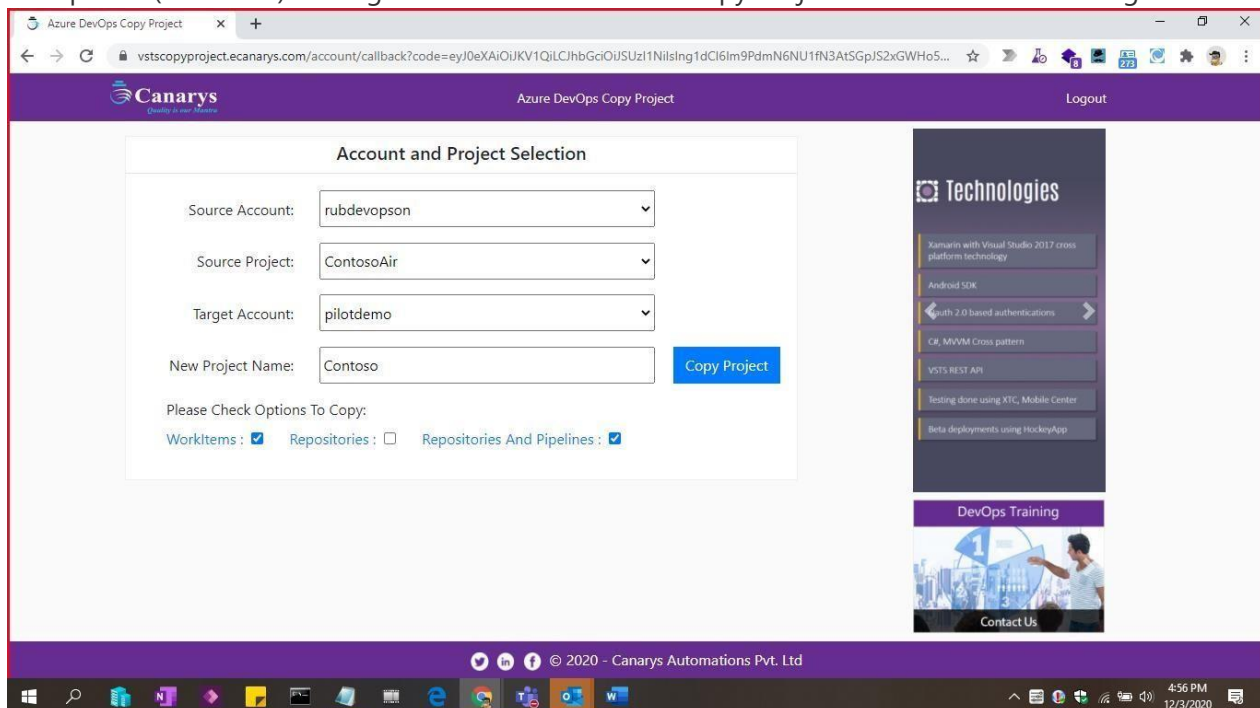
Azure DevOps Copy Project

vstscopyproject.ecanarys.com/account/callback?code=eyJ0eXAiOiJKV1QiLCJhbGciOiJSUzI1NiIsIng1dCI6Im9PdmN6NU1fN3AtSGpJS2xGWHo5...

Canarys
Quality is our Mantra

Azure DevOps Copy Project

Logout

Account and Project Selection

Source Account: rubdevopson

Source Project: ContosoAir

Target Account: pilotdemo

New Project Name: Contoso

Copy Project

Please Check Options To Copy:

WorkItems : ☑ Repositories : ☐ Repositories And Pipelines : ☑

Technologies

Xamarin with Visual Studio 2017 cross platform technology

Android SDK

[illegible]uth 2.0 based authentications

C#, MVVM Cross pattern

VSTS REST API

Testing done using XTC, Mobile Center

Beta deployments using HockeyApp

DevOps Training

Contact Us

© 2020 - Canarys Automations Pvt. Ltd

4:56 PM
12/3/2020